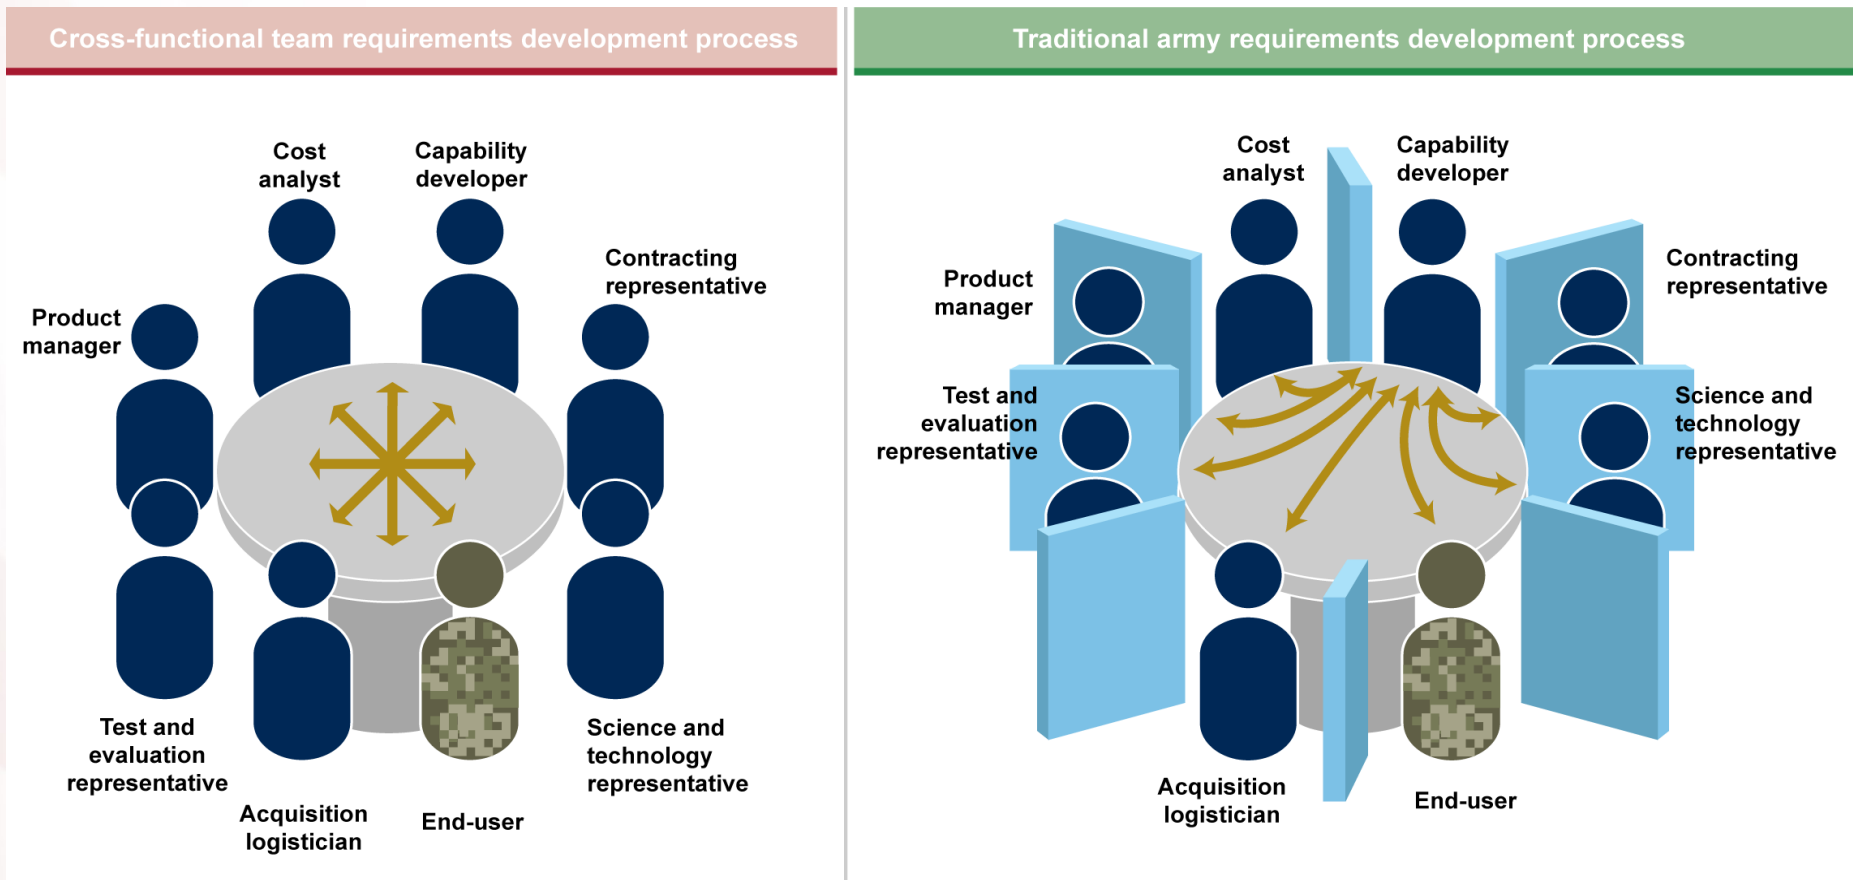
Cross-functional team requirements development process

Cost analyst

Capability developer

Contracting representative

Product manager

Test and evaluation representative

Acquisition logistician

End-user

Science and technology representative

Traditional army requirements development process

Cost analyst

Capability developer

Product manager

Contracting representative

Test and evaluation representative

Science and technology representative

Acquisition logistician

End-user